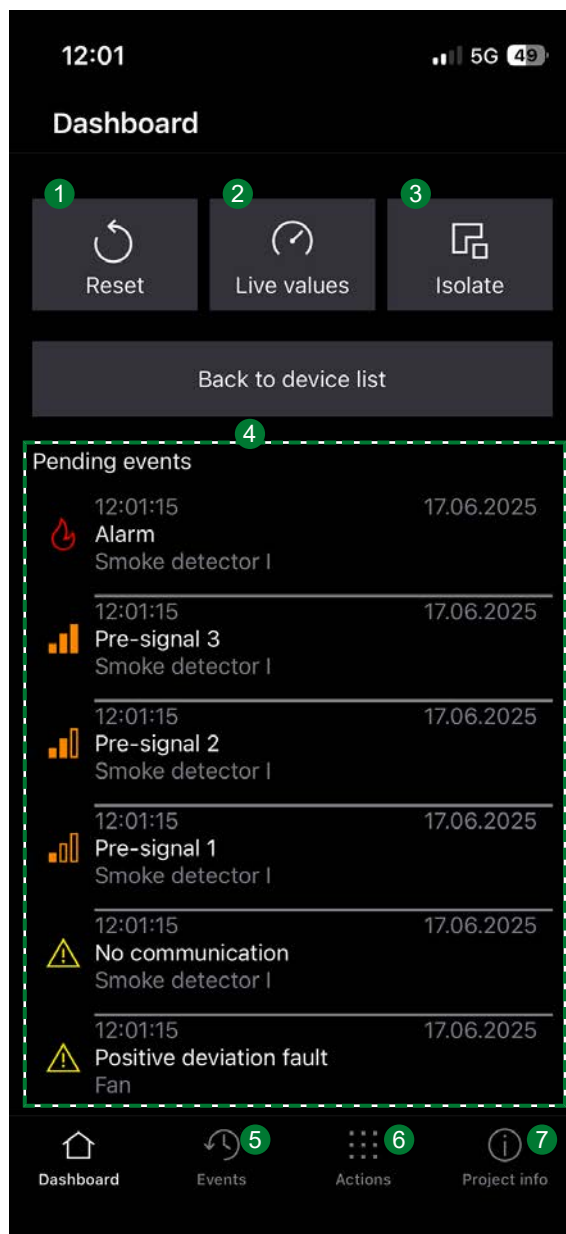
12:01

5G 49

Dashboard

1
Reset

2
Live values

3
Isolate

Back to device list

4
Pending events

12:01:15 17.06.2025
Alarm
Smoke detector I

12:01:15 17.06.2025
Pre-signal 3
Smoke detector I

12:01:15 17.06.2025
Pre-signal 2
Smoke detector I

12:01:15 17.06.2025
Pre-signal 1
Smoke detector I

12:01:15 17.06.2025
No communication
Smoke detector I

12:01:15 17.06.2025
Positive deviation fault
Fan

Dashboard
5
Events
6
Actions
7
Project info